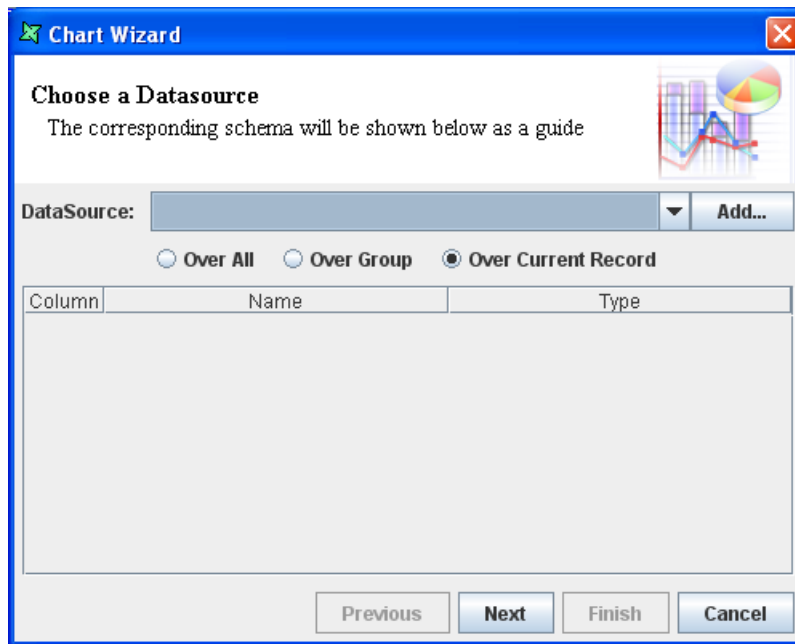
Chart Wizard

Choose a Datasource
The corresponding schema will be shown below as a guide

DataSource: Add...

Over All Over Group Over Current Record

| Column | Name | Type |
|---|---|---|

Previous Next Finish Cancel